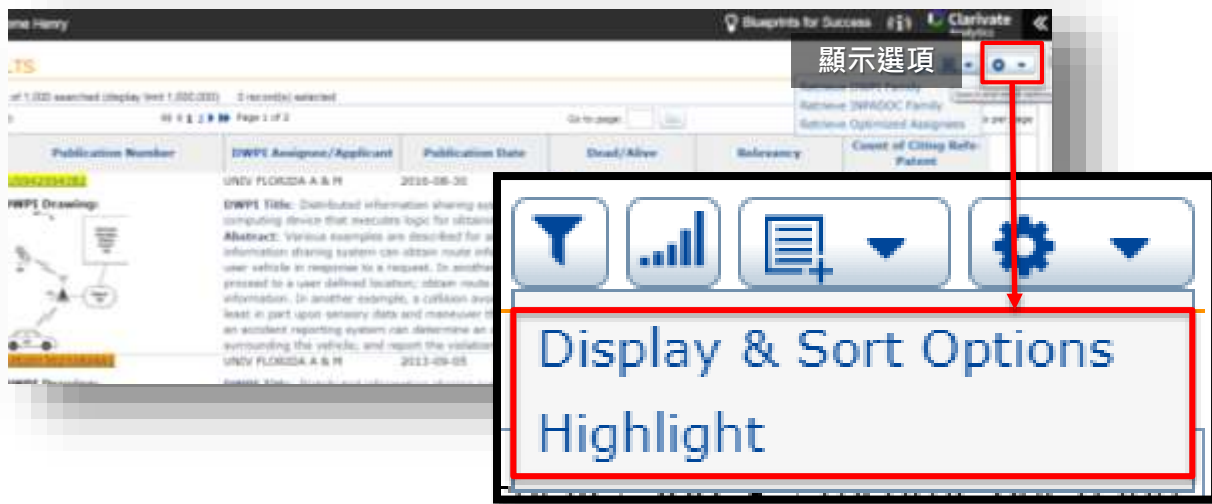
me Henry

Blueprints for Success

Clarivate Analytics

LTS

顯示選項

of 1,000 searched (display limit 1,000,000)   2 record(s) selected

Page 1 of 2

Go to page:

Retrieve INPADOC Family

Retrieve Optimized Assignees

| Publication Number | DWPI Assignee/Applicant | Publication Date | Dead/Alive | Relevancy | Count of Citing Refs - Patent |
|---|---|---|---|---|---|
| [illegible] | UNIV FLORIDA A & M | 2016-08-30 | | | |

DWPI Drawing:

DWPI Title: Distributed information sharing system computing device that executes logic for obtain

Abstract: Various examples are described for a information sharing system can obtain route info user vehicle in response to a request. In another proceed to a user defined location; obtain route information. In another example, a collision avoi least in part upon sensory data and maneuver th an accident reporting system can determine an surrounding the vehicle, and report the violation

UNIV FLORIDA A & M   2013-09-05

Display & Sort Options

Highlight